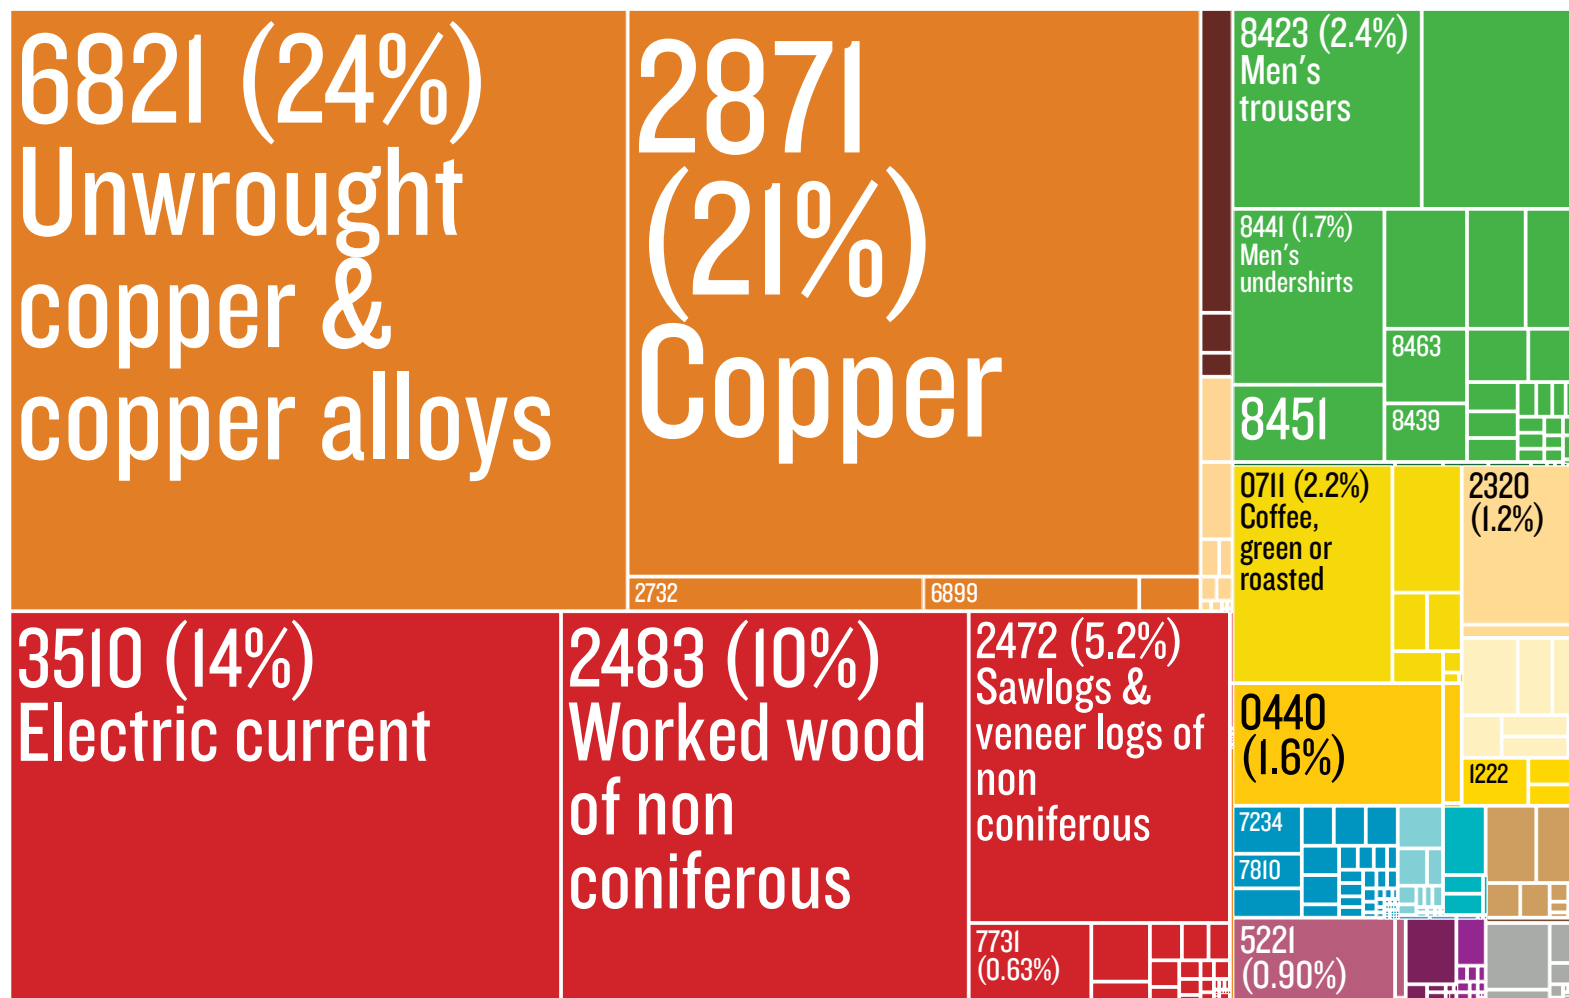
6821 (24%) Unwrought copper & copper alloys

2871 (21%) Copper

2732

6899

8423 (2.4%) Men's trousers

8441 (1.7%) Men's undershirts

8463

8451

8439

0711 (2.2%) Coffee, green or roasted

2320 (1.2%)

0440 (1.6%)

1222

3510 (14%) Electric current

2483 (10%) Worked wood of non coniferous

2472 (5.2%) Sawlogs & veneer logs of non coniferous

7731 (0.63%)

7234

7810

5221 (0.90%)